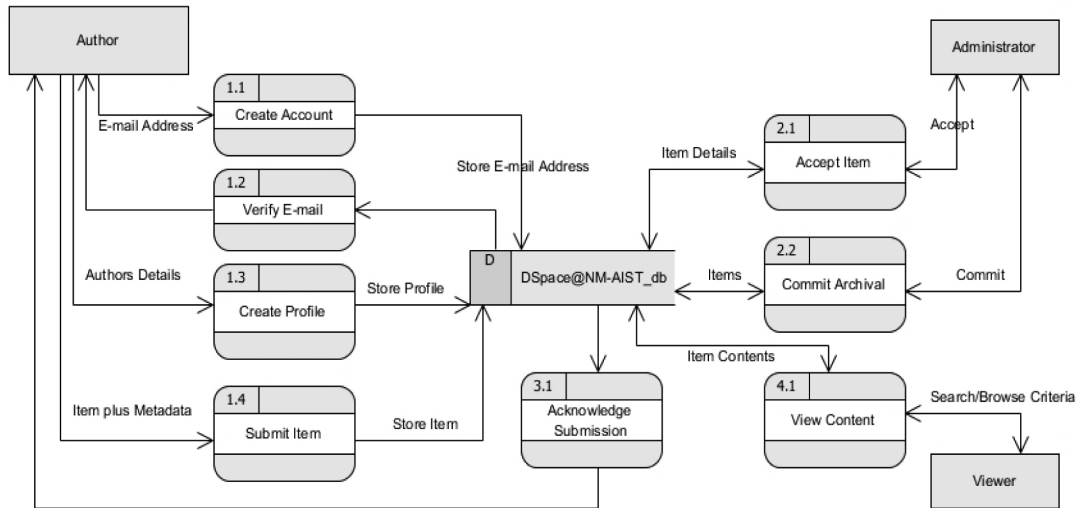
Author

1.1
Create Account

E-mail Address

1.2
Verify E-mail

Authors Details

1.3
Create Profile

Store Profile

Item plus Metadata

1.4
Submit Item

Store Item

Store E-mail Address

D
DSpace@NM-AIST_db

3.1
Acknowledge Submission

Item Details

2.1
Accept Item

Administrator

Accept

Items

2.2
Commit Archival

Commit

Item Contents

4.1
View Content

Search/Browse Criteria

Viewer